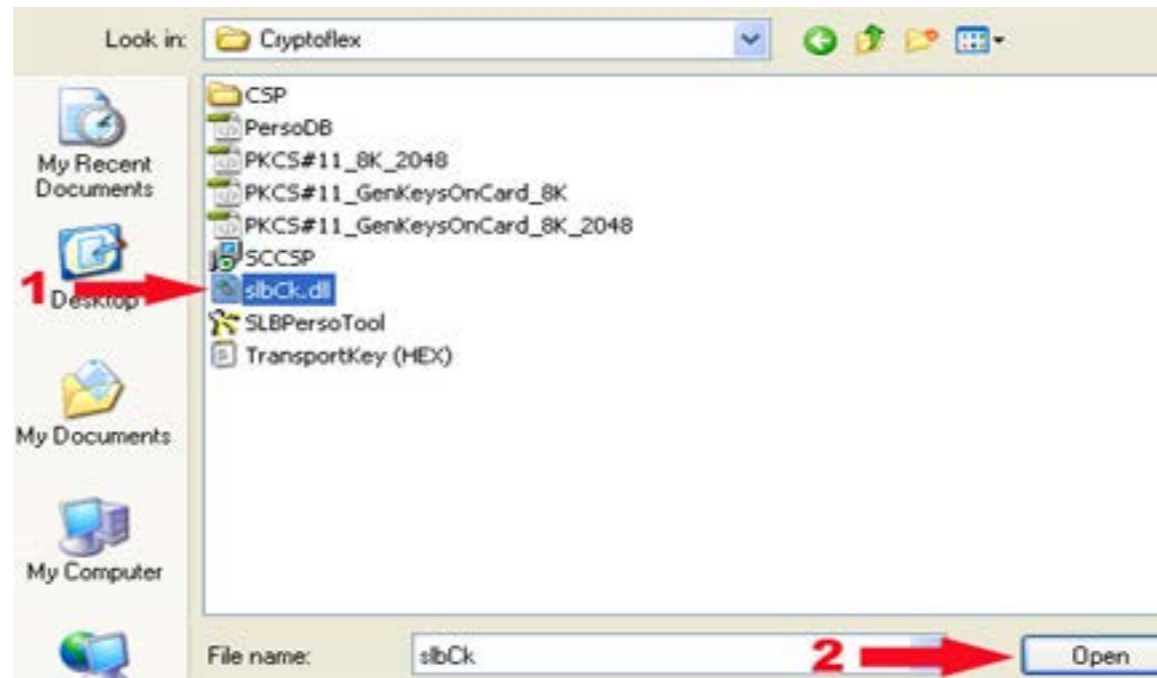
Look in: Cryptoflex

My Recent Documents

Desktop

My Documents

My Computer

CSP
PersoDB
PKCS#11_8K_2048
PKCS#11_GenKeysOnCard_8K
PKCS#11_GenKeysOnCard_8K_2048
SCCSP
1
slbCk.dll
SLBPersoTool
TransportKey (HEX)

File name: slbCk
2
Open